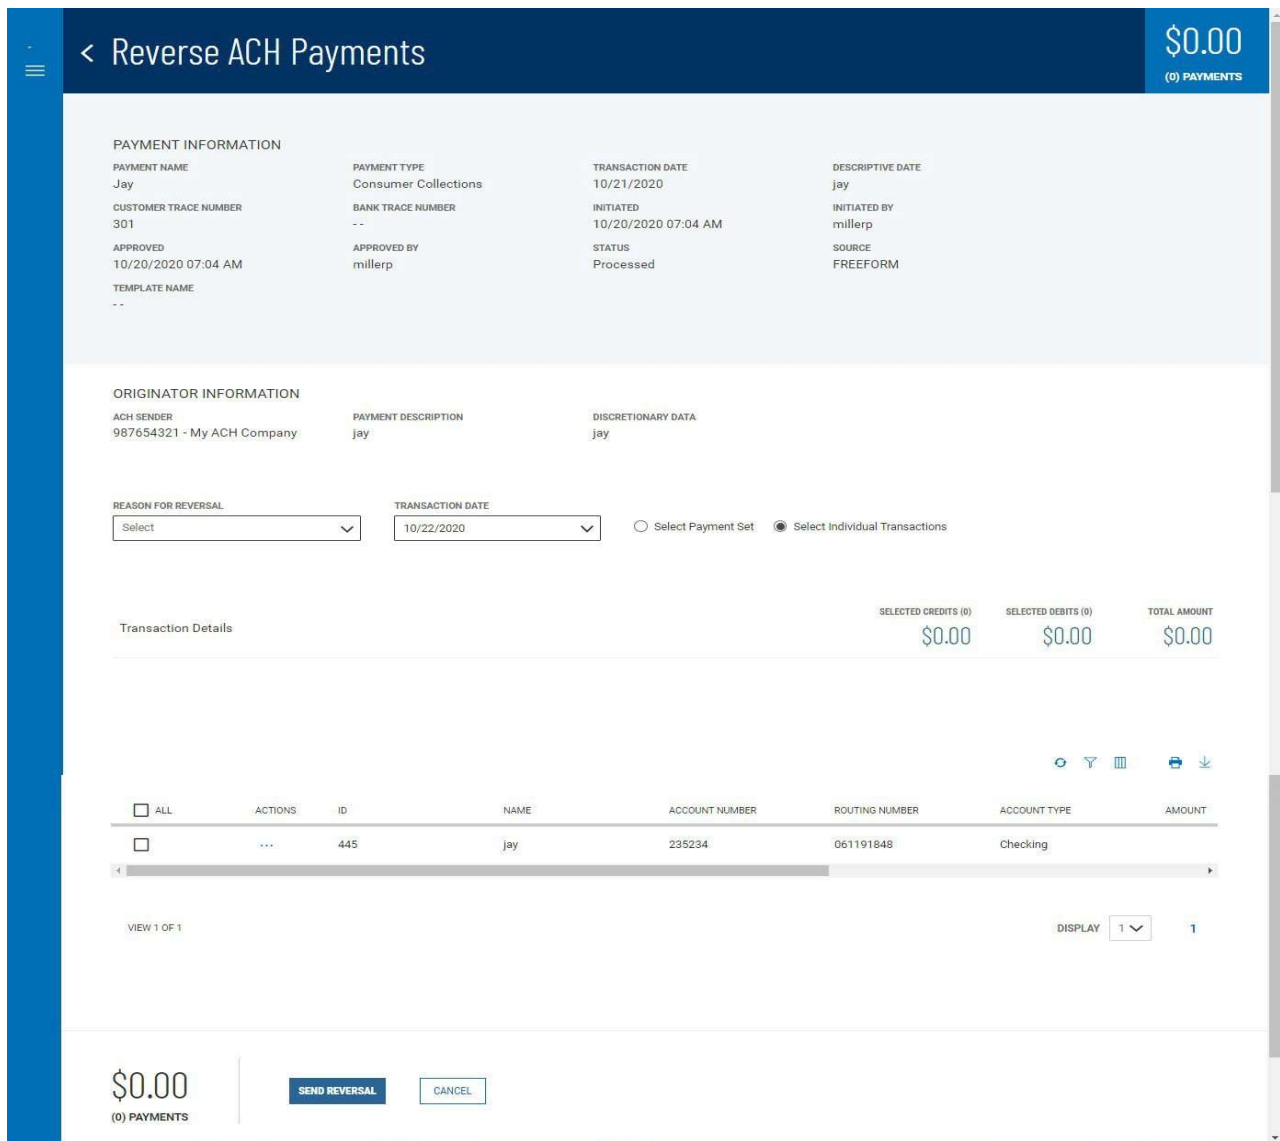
< Reverse ACH Payments

$0.00
(0) PAYMENTS

PAYMENT INFORMATION

PAYMENT NAME
Jay

PAYMENT TYPE
Consumer Collections

TRANSACTION DATE
10/21/2020

DESCRIPTIVE DATE
jay

CUSTOMER TRACE NUMBER
301

BANK TRACE NUMBER
--

INITIATED
10/20/2020 07:04 AM

INITIATED BY
millerp

APPROVED
10/20/2020 07:04 AM

APPROVED BY
millerp

STATUS
Processed

SOURCE
FREEFORM

TEMPLATE NAME
--

ORIGINATOR INFORMATION

ACH SENDER
987654321 - My ACH Company

PAYMENT DESCRIPTION
jay

DISCRETIONARY DATA
jay

REASON FOR REVERSAL
Select

TRANSACTION DATE
10/22/2020

Select Payment Set

Select Individual Transactions

Transaction Details

SELECTED CREDITS (0)
$0.00

SELECTED DEBITS (0)
$0.00

TOTAL AMOUNT
$0.00

| ALL | ACTIONS | ID | NAME | ACCOUNT NUMBER | ROUTING NUMBER | ACCOUNT TYPE | AMOUNT |
|---|---|---|---|---|---|---|---|
|  | ... | 445 | jay | 235234 | 061191848 | Checking |  |

VIEW 1 OF 1

DISPLAY 1

1

$0.00
(0) PAYMENTS

SEND REVERSAL

CANCEL